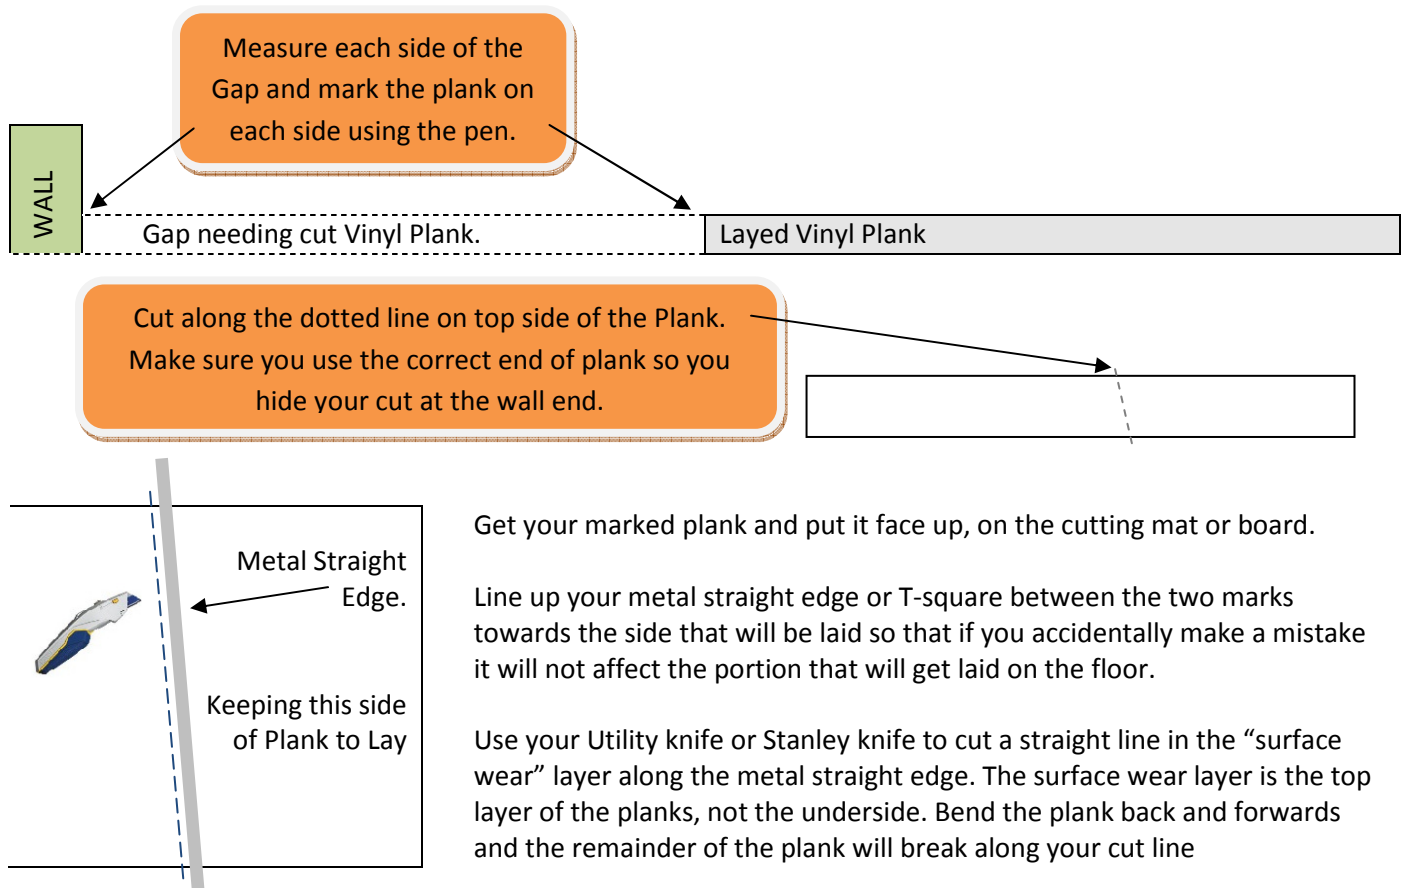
Measure each side of the Gap and mark the plank on each side using the pen.

WALL

Gap needing cut Vinyl Plank.

Layed Vinyl Plank

Cut along the dotted line on top side of the Plank. Make sure you use the correct end of plank so you hide your cut at the wall end.

Metal Straight Edge.

Keeping this side of Plank to Lay

Get your marked plank and put it face up, on the cutting mat or board.

Line up your metal straight edge or T-square between the two marks towards the side that will be laid so that if you accidentally make a mistake it will not affect the portion that will get laid on the floor.

Use your Utility knife or Stanley knife to cut a straight line in the “surface wear” layer along the metal straight edge. The surface wear layer is the top layer of the planks, not the underside. Bend the plank back and forwards and the remainder of the plank will break along your cut line